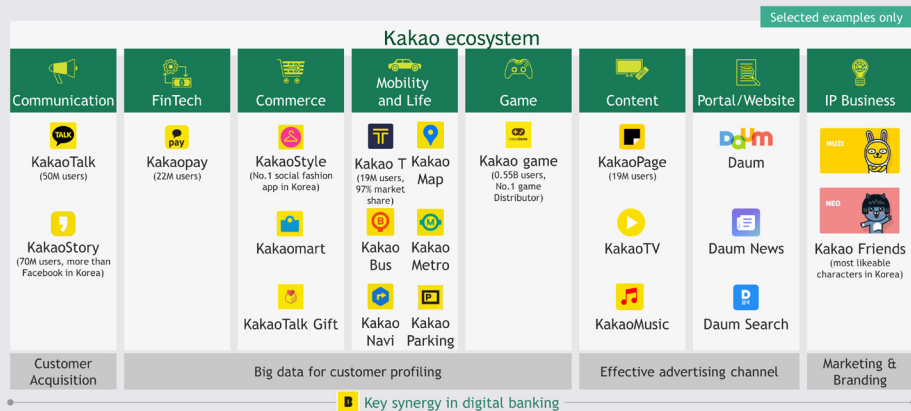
Selected examples only

Kakao ecosystem

Communication

TALK

KakaoTalk
(50M users)

KakaoStory
(70M users, more than Facebook in Korea)

FinTech

pay

Kakaopay
(22M users)

Commerce

KakaoStyle
(No.1 social fashion app in Korea)

Kakaomart

KakaoTalk Gift

Mobility and Life

Kakao T
(19M users, 97% market share)

Kakao Map

Kakao Bus

Kakao Metro

Kakao Navi

Kakao Parking

Game

Kakao game
(0.55B users, No.1 game Distributor)

Content

KakaoPage
(19M users)

KakaoTV

KakaoMusic

Portal/Website

Daum

Daum

Daum News

Daum Search

IP Business

MUZI

NEO

Kakao Friends
(most likeable characters in Korea)

Customer Acquisition

Big data for customer profiling

Effective advertising channel

Marketing & Branding

Key synergy in digital banking